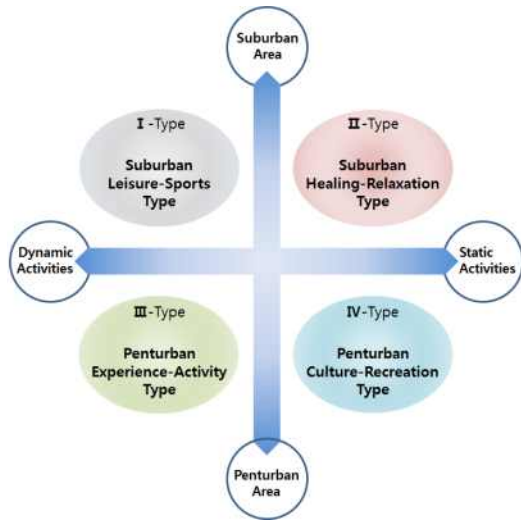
Suburban Area

Ⅰ-Type

Suburban Leisure-Sports Type

Ⅱ-Type

Suburban Healing-Relaxation Type

Dynamic Activities

Static Activities

Ⅲ-Type

Penturban Experience-Activity Type

Ⅳ-Type

Penturban Culture-Recreation Type

Penturban Area